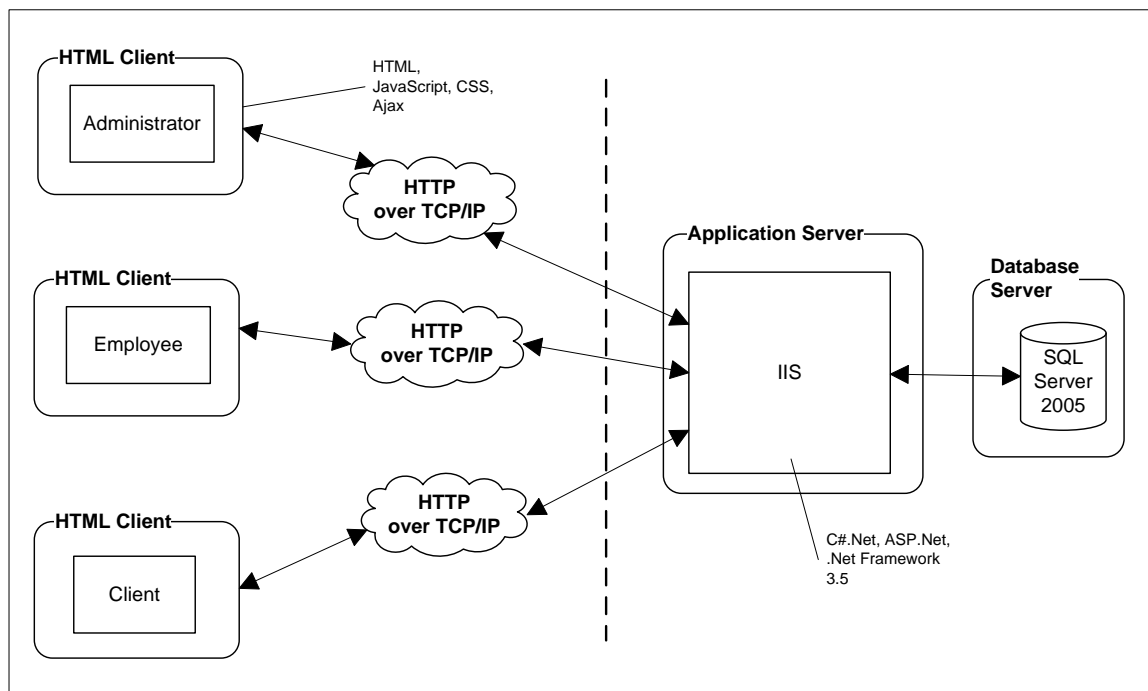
HTML Client

Administrator

HTML, JavaScript, CSS, Ajax

HTTP over TCP/IP

HTML Client

Employee

HTTP over TCP/IP

HTML Client

Client

HTTP over TCP/IP

Application Server

IIS

C#.Net, ASP.Net, .Net Framework 3.5

Database Server

SQL Server 2005